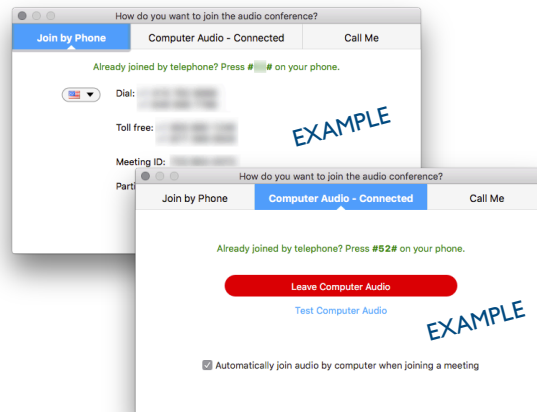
How do you want to join the audio conference?

Join by Phone | Computer Audio - Connected | Call Me

Already joined by telephone? Press #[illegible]# on your phone.

Dial: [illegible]

Toll free: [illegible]

Meeting ID: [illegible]

Parti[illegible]

EXAMPLE

How do you want to join the audio conference?

Join by Phone | Computer Audio - Connected | Call Me

Already joined by telephone? Press #52# on your phone.

Leave Computer Audio

Test Computer Audio

EXAMPLE

Automatically join audio by computer when joining a meeting